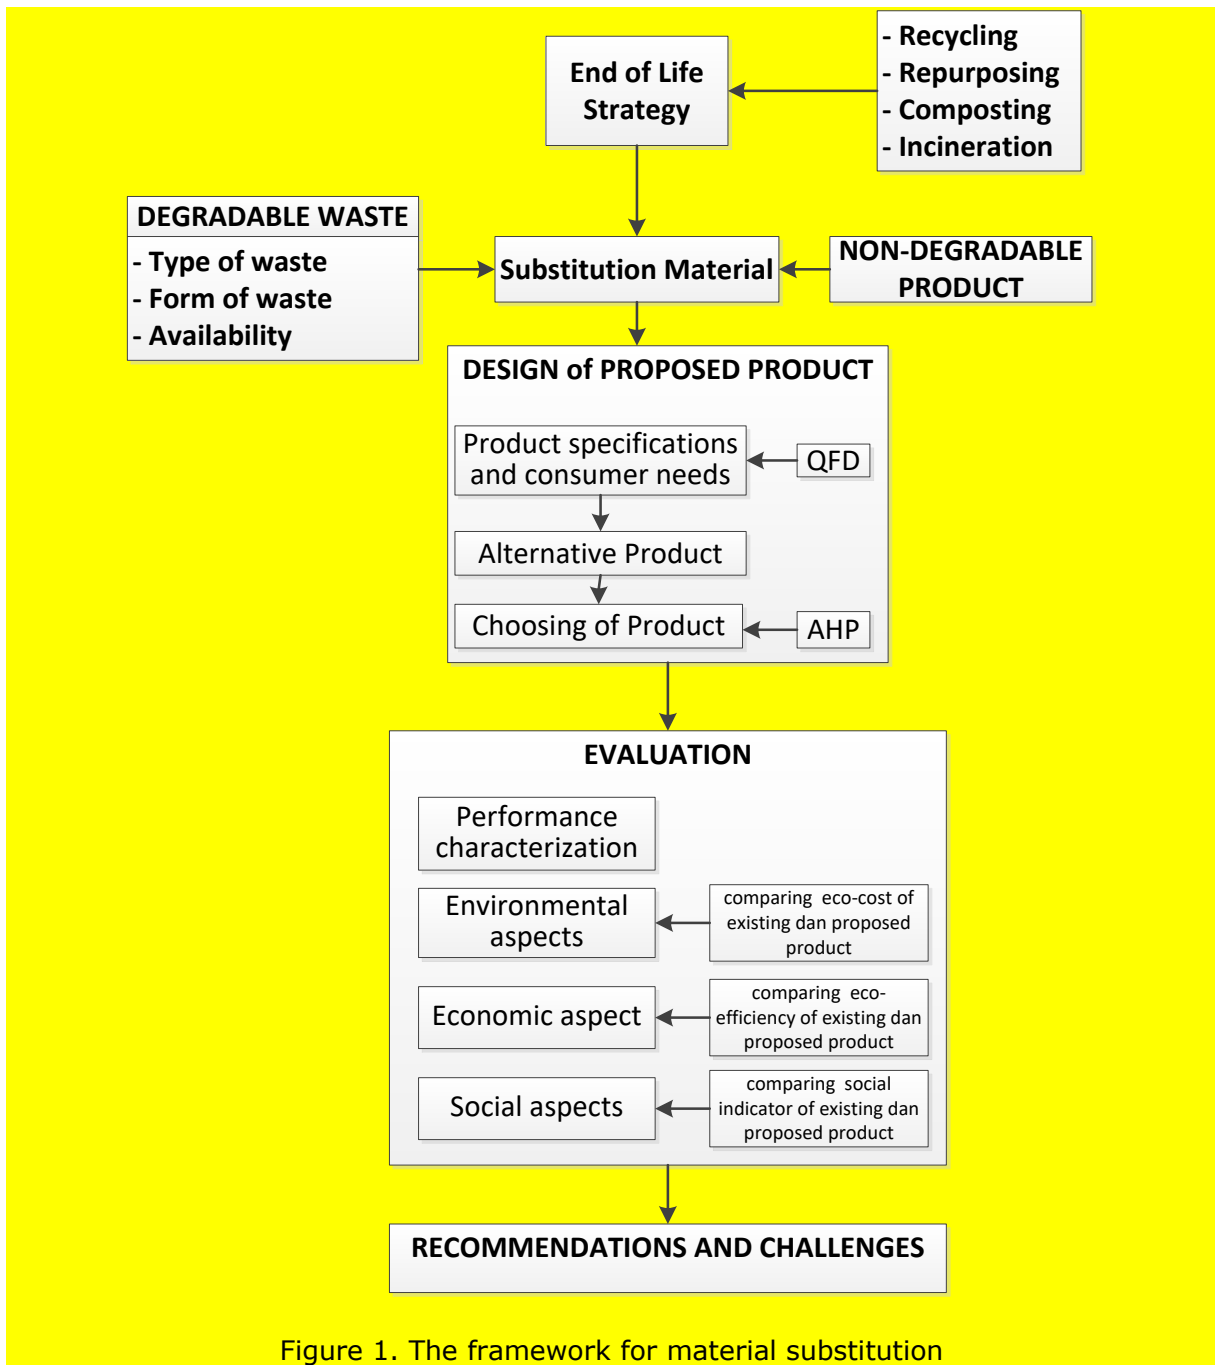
End of Life Strategy

- Recycling
- Repurposing
- Composting
- Incineration

DEGRADABLE WASTE
- Type of waste
- Form of waste
- Availability

Substitution Material

NON-DEGRADABLE PRODUCT

DESIGN of PROPOSED PRODUCT

Product specifications and consumer needs

QFD

Alternative Product

Choosing of Product

AHP

EVALUATION

Performance characterization

Environmental aspects

comparing eco-cost of existing dan proposed product

Economic aspect

comparing eco-efficiency of existing dan proposed product

Social aspects

comparing social indicator of existing dan proposed product

RECOMMENDATIONS AND CHALLENGES

Figure 1. The framework for material substitution